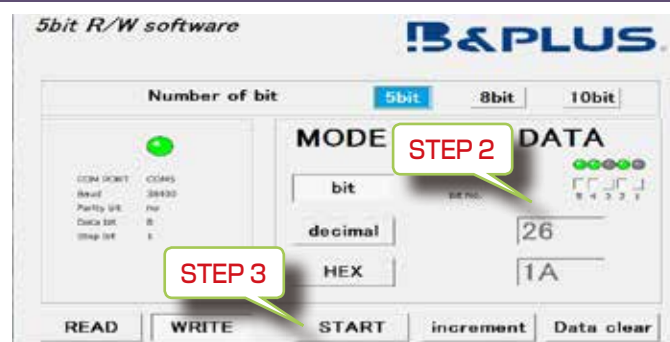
5bit R/W software

B&PLUS.

Number of bit

5bit

8bit

10bit

COM PORT COM5
Baud 38400
Parity bit no
Data bit 8
Stop bit 1

MODE

STEP 2

DATA

bit

5 4 3 2 1

decimal

26

HEX

1A

STEP 3

READ

WRITE

START

increment

Data clear